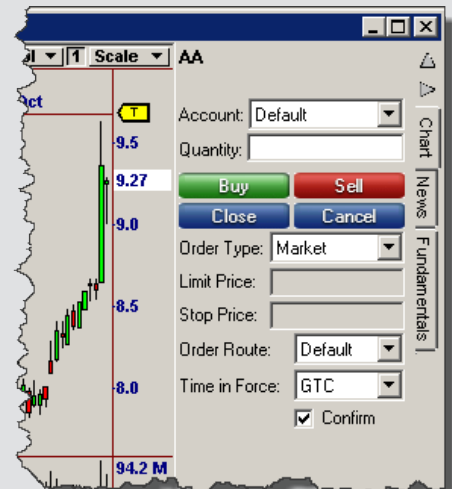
l 1 Scale AA
Oct
T
9.5
9.27
9.0
8.5
8.0
94.2 M
Account: Default
Quantity:
Buy
Sell
Close
Cancel
Order Type: Market
Limit Price:
Stop Price:
Order Route: Default
Time in Force: GTC
Confirm
Chart
News
Fundamentals